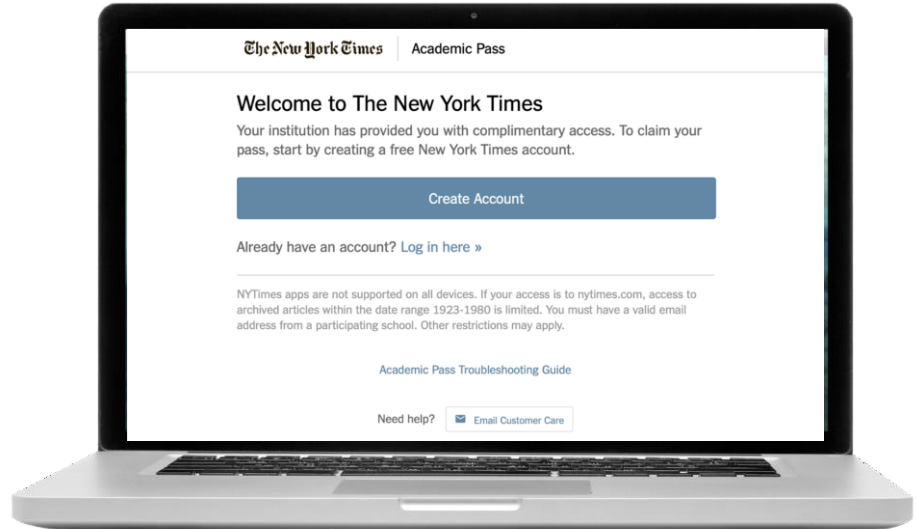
The New York Times | Academic Pass

Welcome to The New York Times

Your institution has provided you with complimentary access. To claim your pass, start by creating a free New York Times account.

Create Account

Already have an account? Log in here »

NYTimes apps are not supported on all devices. If your access is to nytimes.com, access to archived articles within the date range 1923-1980 is limited. You must have a valid email address from a participating school. Other restrictions may apply.

Academic Pass Troubleshooting Guide

Need help? Email Customer Care